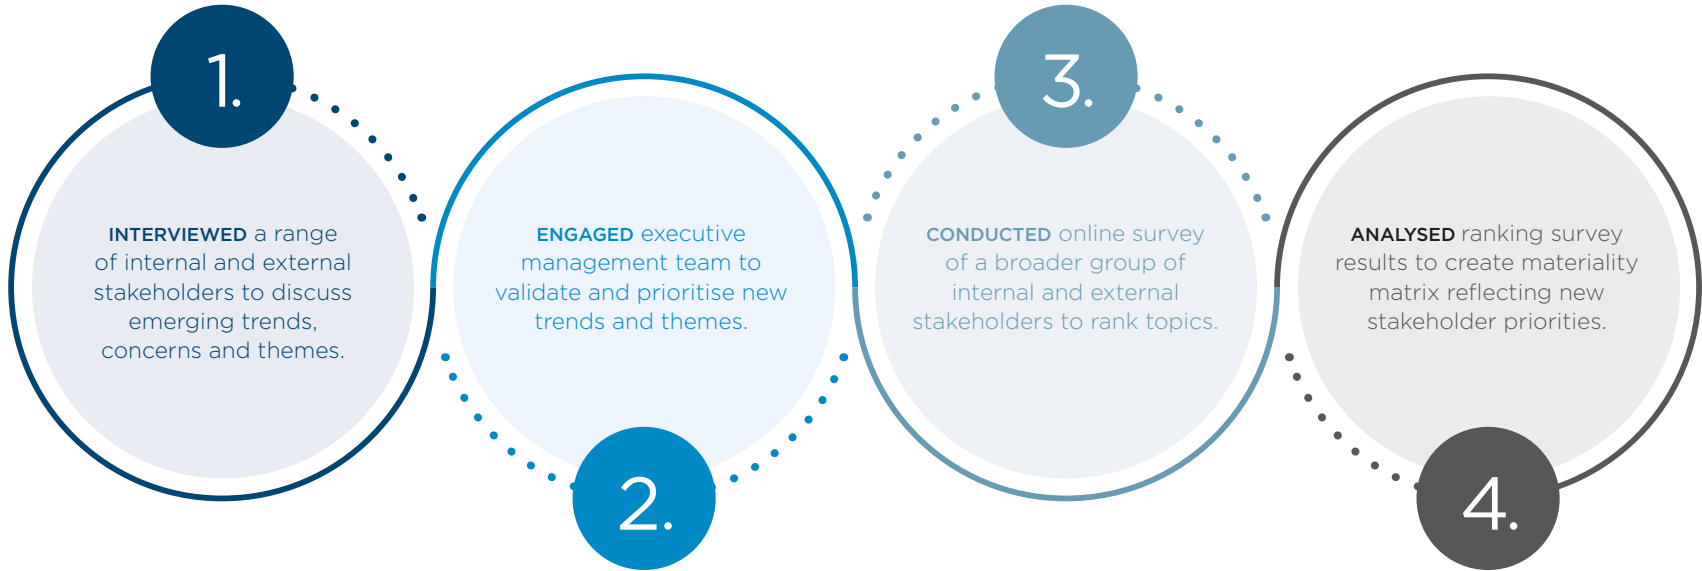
1.

INTERVIEWED a range of internal and external stakeholders to discuss emerging trends, concerns and themes.

ENGAGED executive management team to validate and prioritise new trends and themes.

2.

3.

CONDUCTED online survey of a broader group of internal and external stakeholders to rank topics.

ANALYSED ranking survey results to create materiality matrix reflecting new stakeholder priorities.

4.